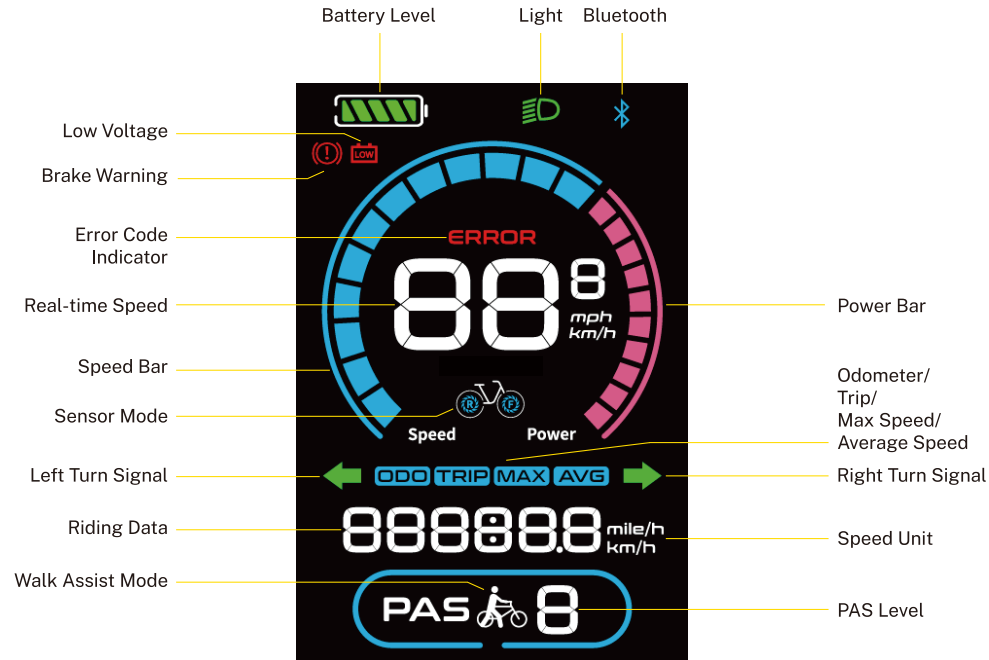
Battery Level
Light
Bluetooth
Low Voltage
LOW
Brake Warning
Error Code Indicator
ERROR
Real-time Speed
88 8
mph
km/h
Power Bar
Speed Bar
Odometer/ Trip/ Max Speed/ Average Speed
Sensor Mode
R F
Speed
Power
Left Turn Signal
ODO TRIP MAX AVG
Right Turn Signal
Riding Data
88888.8
mile/h
km/h
Speed Unit
Walk Assist Mode
PAS
8
PAS Level